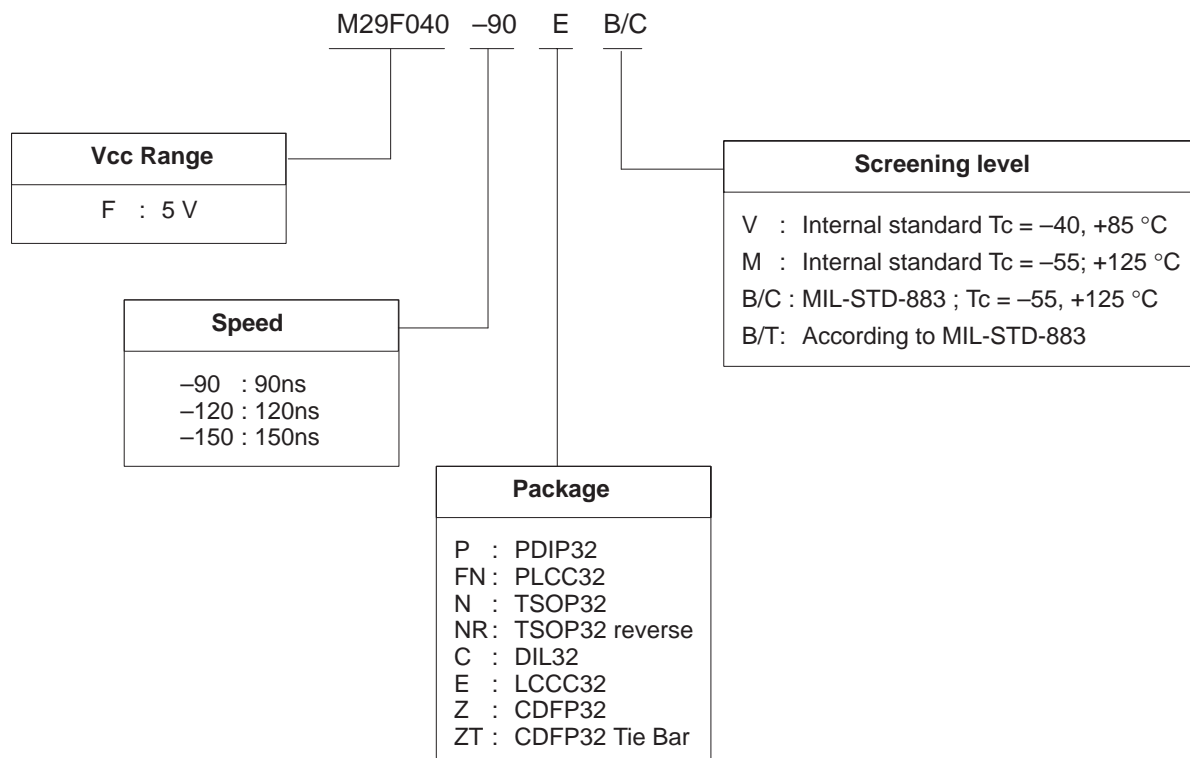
M29F040 –90 E B/C

Vcc Range

F : 5 V

Speed

–90 : 90ns
–120 : 120ns
–150 : 150ns

Package

P : PDIP32
FN : PLCC32
N : TSOP32
NR : TSOP32 reverse
C : DIL32
E : LCCC32
Z : CDFP32
ZT : CDFP32 Tie Bar

Screening level

V : Internal standard Tc = –40, +85 °C
M : Internal standard Tc = –55; +125 °C
B/C : MIL-STD-883 ; Tc = –55, +125 °C
B/T: According to MIL-STD-883